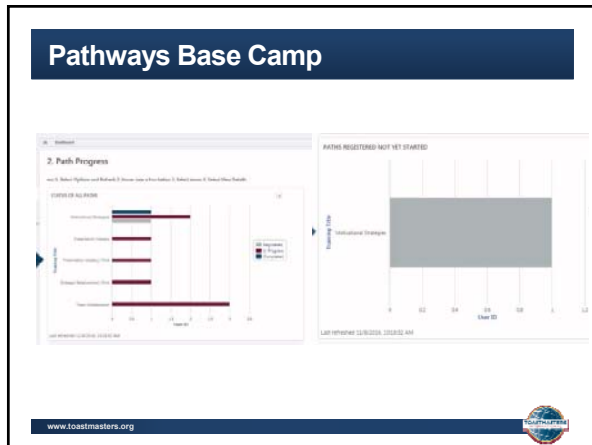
Pathways Base Camp

2. Path Progress

STATUS OF ALL PATHS

Training Title

Inspirational Strategies

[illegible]

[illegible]

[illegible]

Team Collaboration

Registered

In Progress

Completed

User ID

Last refreshed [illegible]

PATHS REGISTERED NOT YET STARTED

Training Title

Inspirational Strategies

0

0.2

0.4

0.6

0.8

1

1.2

User ID

Last refreshed 11/8/2016, 10:18:52 AM

www.toastmasters.org

TOASTMASTERS